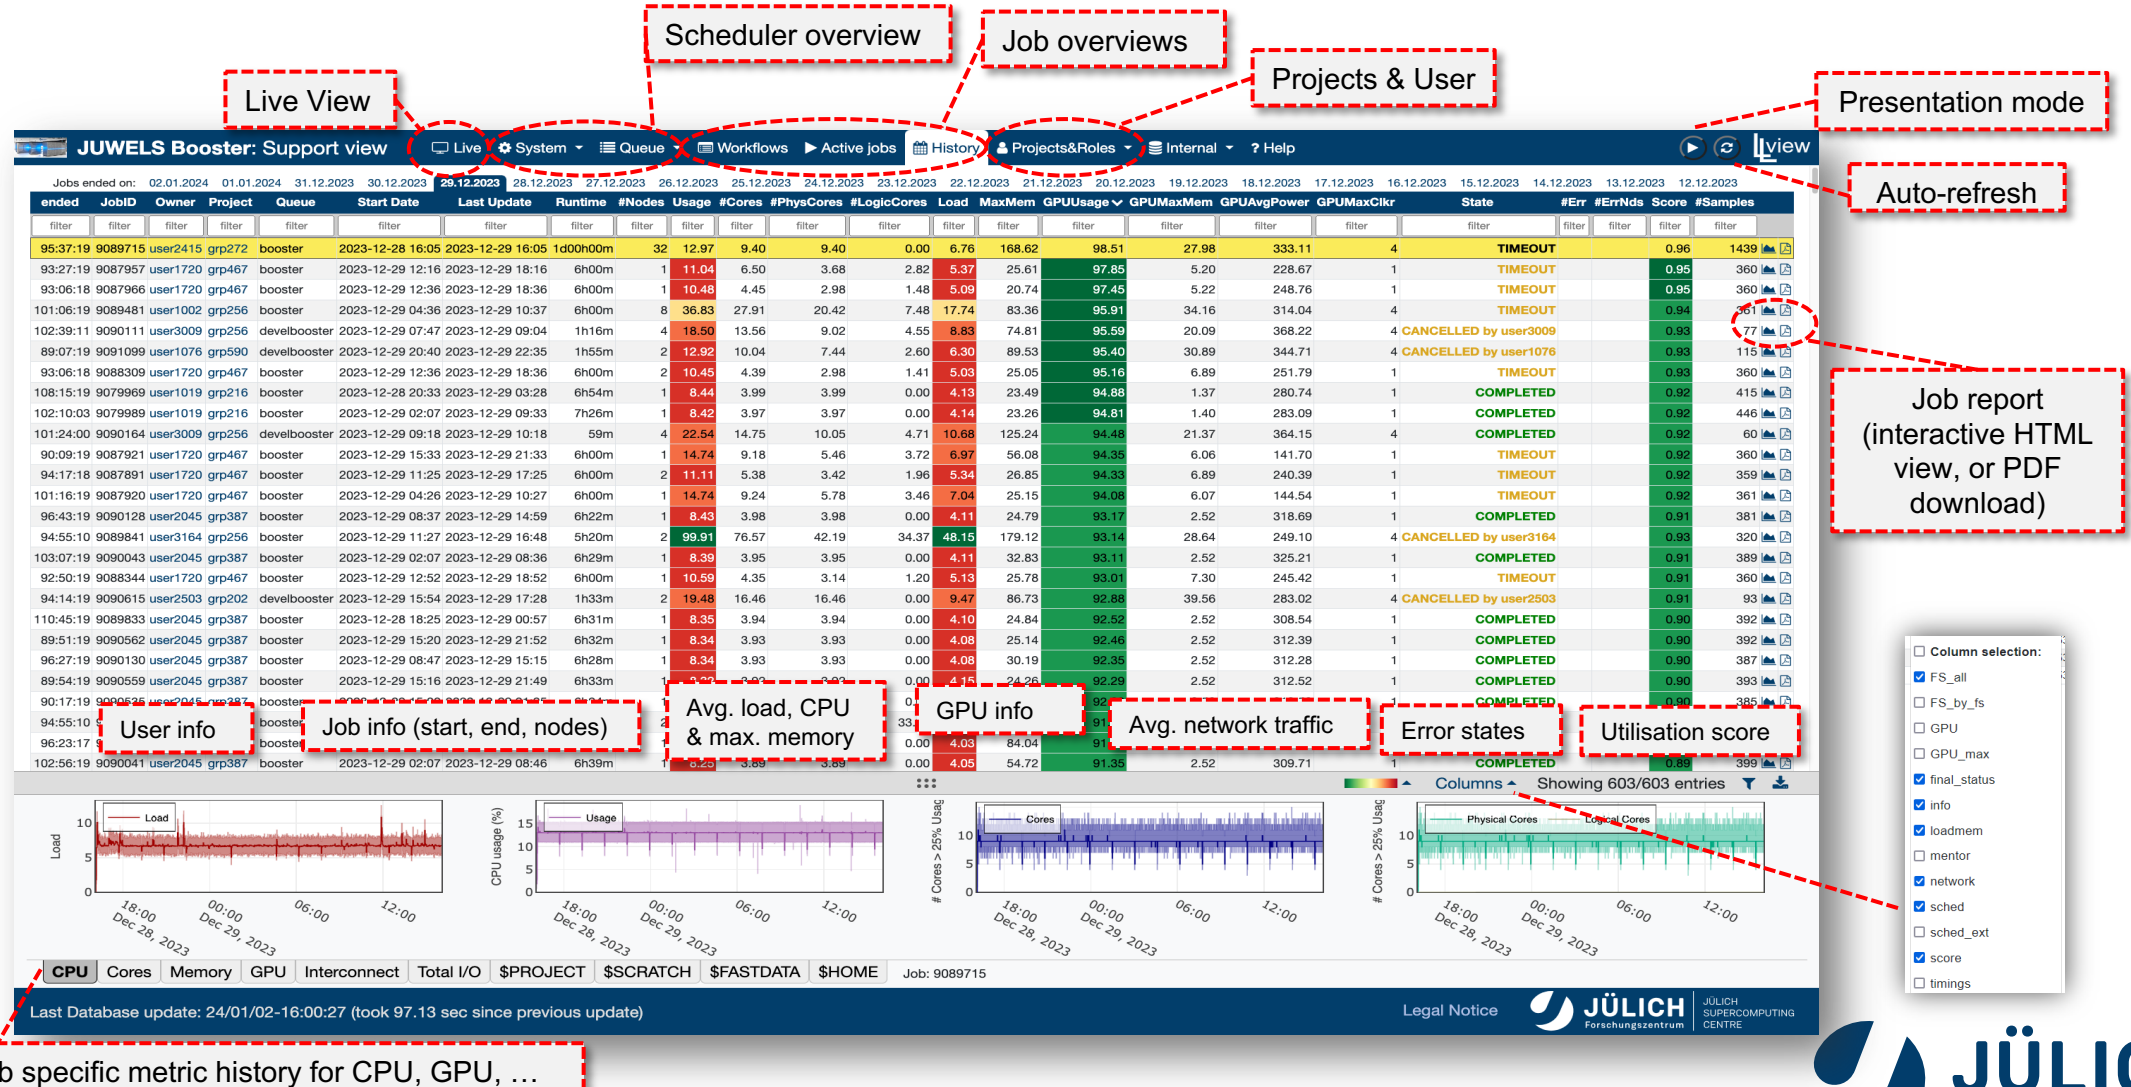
Scheduler overview

Job overviews

Projects & User

Live View

Presentation mode

JUWELS Booster: Support view

Live | System | Queue | Workflows | Active jobs | History | Projects&Roles | Internal | ? Help

LLview

Auto-refresh

Jobs ended on: 02.01.2024 01.01.2024 31.12.2023 30.12.2023 29.12.2023 28.12.2023 27.12.2023 26.12.2023 25.12.2023 24.12.2023 23.12.2023 22.12.2023 21.12.2023 20.12.2023 19.12.2023 18.12.2023 17.12.2023 16.12.2023 15.12.2023 14.12.2023 13.12.2023 12.12.2023

| ended | JobID | Owner | Project | Queue | Start Date | Last Update | Runtime | #Nodes | Usage | #Cores | #PhysCores | #LogicCores | Load | MaxMem | GPUUsage | GPUMaxMem | GPUAvgPower | GPUMaxClkr | State | #Err | #ErrNds | Score | #Samples |
|---|---|---|---|---|---|---|---|---|---|---|---|---|---|---|---|---|---|---|---|---|---|---|---|
| 95:37:19 | 9089715 | user2415 | grp272 | booster | 2023-12-28 16:05 | 2023-12-29 16:05 | 1d00h00m | 32 | 12.97 | 9.40 | 9.40 | 0.00 | 6.76 | 168.62 | 98.51 | 27.98 | 333.11 | 4 | TIMEOUT | | | 0.96 | 1439 |
| 93:27:19 | 9087957 | user1720 | grp467 | booster | 2023-12-29 12:16 | 2023-12-29 18:16 | 6h00m | 1 | 11.04 | 6.50 | 3.68 | 2.82 | 5.37 | 25.61 | 97.85 | 5.20 | 228.67 | 1 | TIMEOUT | | | 0.95 | 360 |
| 93:06:18 | 9087966 | user1720 | grp467 | booster | 2023-12-29 12:36 | 2023-12-29 18:36 | 6h00m | 1 | 10.48 | 4.45 | 2.98 | 1.48 | 5.09 | 20.74 | 97.45 | 5.22 | 248.76 | 1 | TIMEOUT | | | 0.95 | 360 |
| 101:06:19 | 9089481 | user1002 | grp256 | booster | 2023-12-29 04:36 | 2023-12-29 10:37 | 6h00m | 8 | 36.83 | 27.91 | 20.42 | 7.48 | 17.74 | 83.36 | 95.91 | 34.16 | 314.04 | 4 | TIMEOUT | | | 0.94 | 361 |
| 102:39:11 | 9090111 | user3009 | grp256 | develbooster | 2023-12-29 07:47 | 2023-12-29 09:04 | 1h16m | 4 | 18.50 | 13.56 | 9.02 | 4.55 | 8.83 | 74.81 | 95.59 | 20.09 | 368.22 | 4 | CANCELLED by user3009 | | | 0.93 | 77 |
| 89:07:19 | 9091099 | user1076 | grp590 | develbooster | 2023-12-29 20:40 | 2023-12-29 22:35 | 1h55m | 2 | 12.92 | 10.04 | 7.44 | 2.60 | 6.30 | 89.53 | 95.40 | 30.89 | 344.71 | 4 | CANCELLED by user1076 | | | 0.93 | 115 |
| 93:06:18 | 9088309 | user1720 | grp467 | booster | 2023-12-29 12:36 | 2023-12-29 18:36 | 6h00m | 2 | 10.45 | 4.39 | 2.98 | 1.41 | 5.03 | 25.05 | 95.16 | 6.89 | 251.79 | 1 | TIMEOUT | | | 0.93 | 360 |
| 108:15:19 | 9079969 | user1019 | grp216 | booster | 2023-12-28 20:33 | 2023-12-29 03:28 | 6h54m | 1 | 8.44 | 3.99 | 3.99 | 0.00 | 4.13 | 23.49 | 94.88 | 1.37 | 280.74 | 1 | COMPLETED | | | 0.92 | 415 |
| 102:10:03 | 9079989 | user1019 | grp216 | booster | 2023-12-29 02:07 | 2023-12-29 09:33 | 7h26m | 1 | 8.42 | 3.97 | 3.97 | 0.00 | 4.14 | 23.26 | 94.81 | 1.40 | 283.09 | 1 | COMPLETED | | | 0.92 | 446 |
| 101:24:00 | 9090164 | user3009 | grp256 | develbooster | 2023-12-29 09:18 | 2023-12-29 10:18 | 59m | 4 | 22.54 | 14.75 | 10.05 | 4.71 | 10.68 | 125.24 | 94.48 | 21.37 | 364.15 | 4 | COMPLETED | | | 0.92 | 60 |
| 90:09:19 | 9087921 | user1720 | grp467 | booster | 2023-12-29 15:33 | 2023-12-29 21:33 | 6h00m | 1 | 14.74 | 9.18 | 5.46 | 3.72 | 6.97 | 56.08 | 94.35 | 6.06 | 141.70 | 1 | TIMEOUT | | | 0.92 | 360 |
| 94:17:18 | 9087891 | user1720 | grp467 | booster | 2023-12-29 11:25 | 2023-12-29 17:25 | 6h00m | 2 | 11.11 | 5.38 | 3.42 | 1.96 | 5.34 | 26.85 | 94.33 | 6.89 | 240.39 | 1 | TIMEOUT | | | 0.92 | 359 |
| 101:16:19 | 9087920 | user1720 | grp467 | booster | 2023-12-29 04:26 | 2023-12-29 10:27 | 6h00m | 1 | 14.74 | 9.24 | 5.78 | 3.46 | 7.04 | 25.15 | 94.08 | 6.07 | 144.54 | 1 | TIMEOUT | | | 0.92 | 361 |
| 96:43:19 | 9090128 | user2045 | grp387 | booster | 2023-12-29 08:37 | 2023-12-29 14:59 | 6h22m | 1 | 8.43 | 3.98 | 3.98 | 0.00 | 4.11 | 24.79 | 93.17 | 2.52 | 318.69 | 1 | COMPLETED | | | 0.91 | 381 |
| 94:55:10 | 9089841 | user3164 | grp256 | booster | 2023-12-29 11:27 | 2023-12-29 16:48 | 5h20m | 2 | 99.91 | 76.57 | 42.19 | 34.37 | 48.15 | 179.12 | 93.14 | 28.64 | 249.10 | 4 | CANCELLED by user3164 | | | 0.93 | 320 |
| 103:07:19 | 9090043 | user2045 | grp387 | booster | 2023-12-29 02:07 | 2023-12-29 08:36 | 6h29m | 1 | 8.39 | 3.95 | 3.95 | 0.00 | 4.11 | 32.83 | 93.11 | 2.52 | 325.21 | 1 | COMPLETED | | | 0.91 | 389 |
| 92:50:19 | 9088344 | user1720 | grp467 | booster | 2023-12-29 12:52 | 2023-12-29 18:52 | 6h00m | 1 | 10.59 | 4.35 | 3.14 | 1.20 | 5.13 | 25.78 | 93.01 | 7.30 | 245.42 | 1 | TIMEOUT | | | 0.91 | 360 |
| 94:14:19 | 9090615 | user2503 | grp202 | develbooster | 2023-12-29 15:54 | 2023-12-29 17:28 | 1h33m | 2 | 19.48 | 16.46 | 16.46 | 0.00 | 9.47 | 86.73 | 92.88 | 39.56 | 283.02 | 4 | CANCELLED by user2503 | | | 0.91 | 93 |
| 110:45:19 | 9089833 | user2045 | grp387 | booster | 2023-12-28 18:25 | 2023-12-29 00:57 | 6h31m | 1 | 8.35 | 3.94 | 3.94 | 0.00 | 4.10 | 24.84 | 92.52 | 2.52 | 308.54 | 1 | COMPLETED | | | 0.90 | 392 |
| 89:51:19 | 9090562 | user2045 | grp387 | booster | 2023-12-29 15:20 | 2023-12-29 21:52 | 6h32m | 1 | 8.34 | 3.93 | 3.93 | 0.00 | 4.08 | 25.14 | 92.46 | 2.52 | 312.39 | 1 | COMPLETED | | | 0.90 | 392 |
| 96:27:19 | 9090130 | user2045 | grp387 | booster | 2023-12-29 08:47 | 2023-12-29 15:15 | 6h28m | 1 | 8.34 | 3.93 | 3.93 | 0.00 | 4.08 | 30.19 | 92.35 | 2.52 | 312.28 | 1 | COMPLETED | | | 0.90 | 387 |
| 89:54:19 | 9090559 | user2045 | grp387 | booster | 2023-12-29 15:16 | 2023-12-29 21:49 | 6h33m | 1 | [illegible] | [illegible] | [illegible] | 0.00 | 4.15 | 24.26 | 92.29 | 2.52 | 312.52 | 1 | COMPLETED | | | 0.90 | 393 |
| 90:17:19 | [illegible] | | | booster | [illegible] | | | | | | | | | | | | | | COMPLETED | | | 0.90 | 385 |
| 94:55:10 | | | | booster | | | | | | | | 33 | | | 91 | | | | | | | | |
| 96:23:17 | | | | booster | | | | | | | | 0.00 | 4.03 | 84.04 | 91 | | | | | | | | |
| 102:56:19 | 9090041 | user2045 | grp387 | booster | 2023-12-29 02:07 | 2023-12-29 08:46 | 6h39m | 1 | 8.25 | 3.89 | 3.89 | 0.00 | 4.05 | 54.72 | 91.35 | 2.52 | 309.71 | | COMPLETED | | | 0.89 | 399 |

Job report (interactive HTML view, or PDF download)

User info

Job info (start, end, nodes)

Avg. load, CPU & max. memory

GPU info

Avg. network traffic

Error states

Utilisation score

Columns    Showing 603/603 entries

Column selection:
FS_all
FS_by_fs
GPU
GPU_max
final_status
info
loadmem
mentor
network
sched
sched_ext
score
timings

Load
10
5
0
18:00 Dec 28, 2023
00:00 Dec 29, 2023
06:00
12:00

CPU usage (%)
Usage
15
10
5
0

# Cores > 25% Usag
Cores
10
5
0

# Cores > 25% Usag
Physical Cores
Logical Cores
10
5
0

CPU | Cores | Memory | GPU | Interconnect | Total I/O | $PROJECT | $SCRATCH | $FASTDATA | $HOME    Job: 9089715

Last Database update: 24/01/02-16:00:27 (took 97.13 sec since previous update)

Legal Notice

JÜLICH Forschungszentrum
JÜLICH SUPERCOMPUTING CENTRE

b specific metric history for CPU, GPU, …

JÜLIC